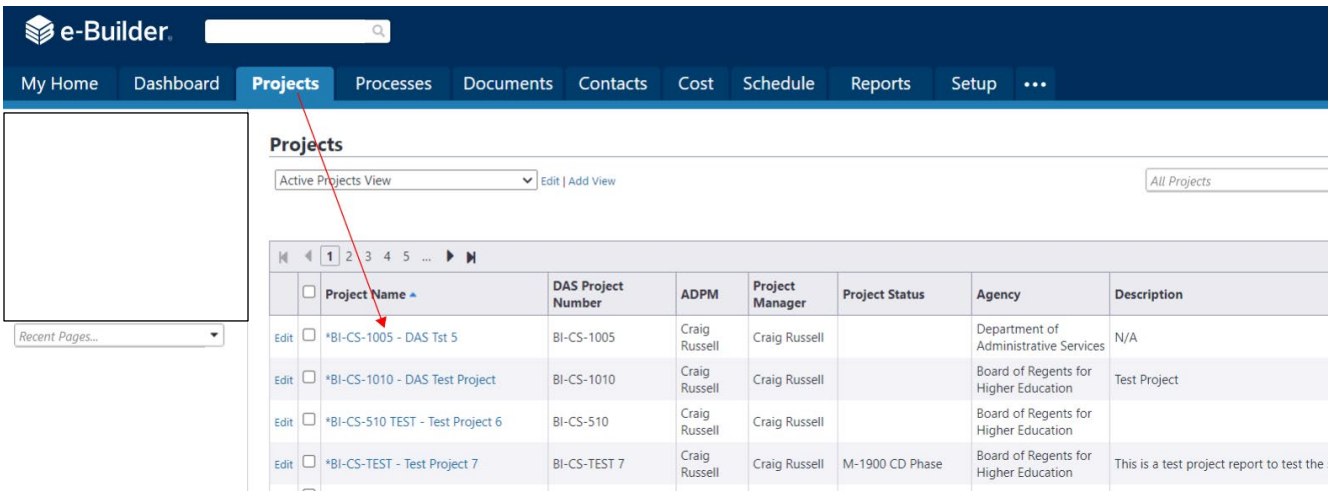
e-Builder.

My Home Dashboard Projects Processes Documents Contacts Cost Schedule Reports Setup •••

Projects

Active Projects View Edit | Add View

All Projects

Recent Pages...

1 2 3 4 5 ...

| | | Project Name ▲ | DAS Project Number | ADPM | Project Manager | Project Status | Agency | Description |
|---|---|---|---|---|---|---|---|---|
| Edit | ☐ | *BI-CS-1005 - DAS Tst 5 | BI-CS-1005 | Craig Russell | Craig Russell | | Department of Administrative Services | N/A |
| Edit | ☐ | *BI-CS-1010 - DAS Test Project | BI-CS-1010 | Craig Russell | Craig Russell | | Board of Regents for Higher Education | Test Project |
| Edit | ☐ | *BI-CS-510 TEST - Test Project 6 | BI-CS-510 | Craig Russell | Craig Russell | | Board of Regents for Higher Education | |
| Edit | ☐ | *BI-CS-TEST - Test Project 7 | BI-CS-TEST 7 | Craig Russell | Craig Russell | M-1900 CD Phase | Board of Regents for Higher Education | This is a test project report to test the |